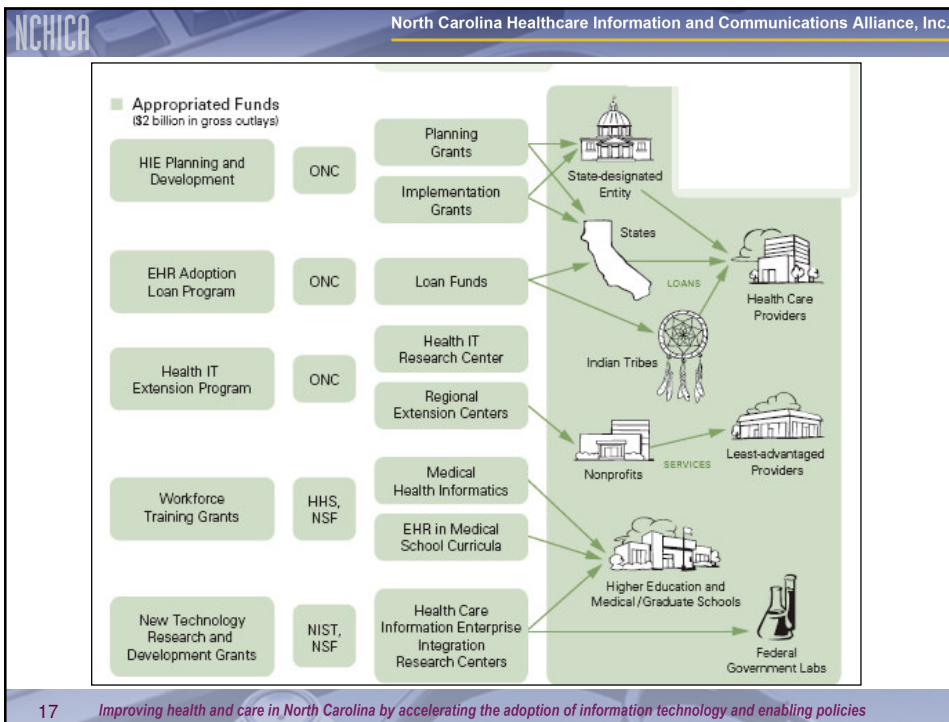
NCHICA

North Carolina Healthcare Information and Communications Alliance, Inc.

Appropriated Funds
($2 billion in gross outlays)

HIE Planning and Development

ONC

Planning Grants

Implementation Grants

State-designated Entity

States

EHR Adoption Loan Program

ONC

Loan Funds

LOANS

Health Care Providers

Health IT Extension Program

ONC

Health IT Research Center

Regional Extension Centers

Indian Tribes

Nonprofits

SERVICES

Least-advantaged Providers

Workforce Training Grants

HHS, NSF

Medical Health Informatics

EHR in Medical School Curricula

Higher Education and Medical/Graduate Schools

New Technology Research and Development Grants

NIST, NSF

Health Care Information Enterprise Integration Research Centers

Federal Government Labs

17 Improving health and care in North Carolina by accelerating the adoption of information technology and enabling policies